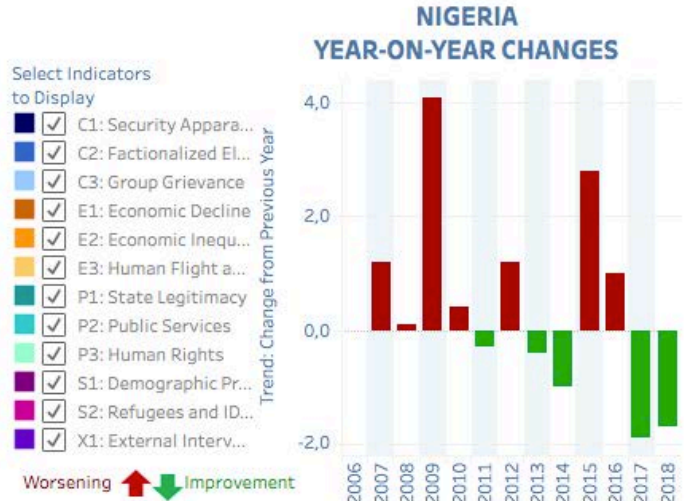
NIGERIA
YEAR-ON-YEAR CHANGES

Select Indicators to Display

C1: Security Appara...
C2: Factionalized El...
C3: Group Grievance
E1: Economic Decline
E2: Economic Inequ...
E3: Human Flight a...
P1: State Legitimacy
P2: Public Services
P3: Human Rights
S1: Demographic Pr...
S2: Refugees and ID...
X1: External Interv...

Worsening Improvement

Trend: Change from Previous Year

4,0
2,0
0,0
-2,0

2006
2007
2008
2009
2010
2011
2012
2013
2014
2015
2016
2017
2018